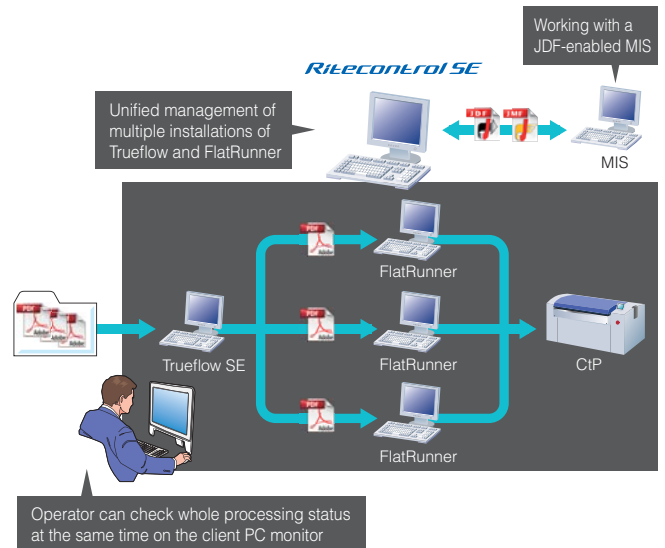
Working with a JDF-enabled MIS

Ritecontrol SE

Unified management of multiple installations of Trueflow and FlatRunner

JDF

JMF

MIS

PDF

FlatRunner

PDF

PDF

Trueflow SE

PDF

FlatRunner

CtP

PDF

FlatRunner

Operator can check whole processing status at the same time on the client PC monitor